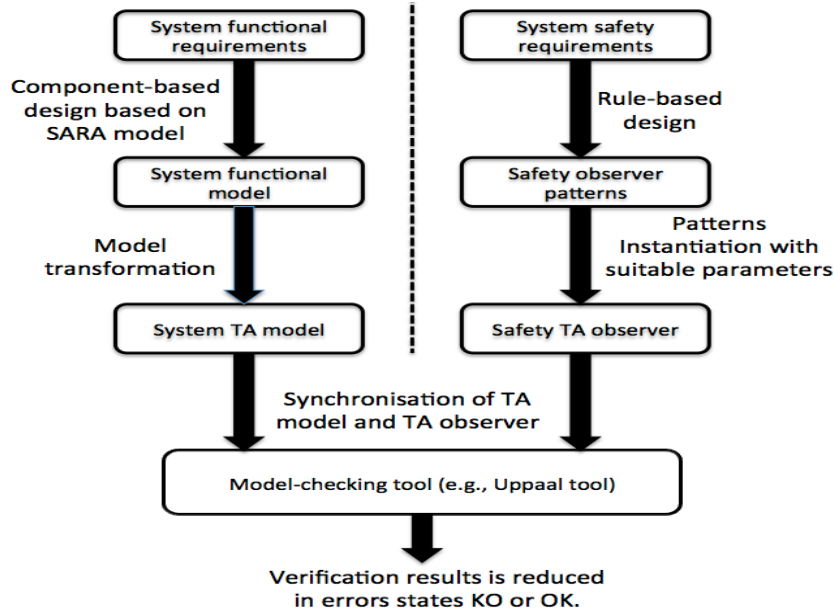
System functional requirements

Component-based design based on SARA model

System functional model

Model transformation

System TA model

System safety requirements

Rule-based design

Safety observer patterns

Patterns Instantiation with suitable parameters

Safety TA observer

Synchronisation of TA model and TA observer

Model-checking tool (e.g., Uppaal tool)

Verification results is reduced in errors states KO or OK.